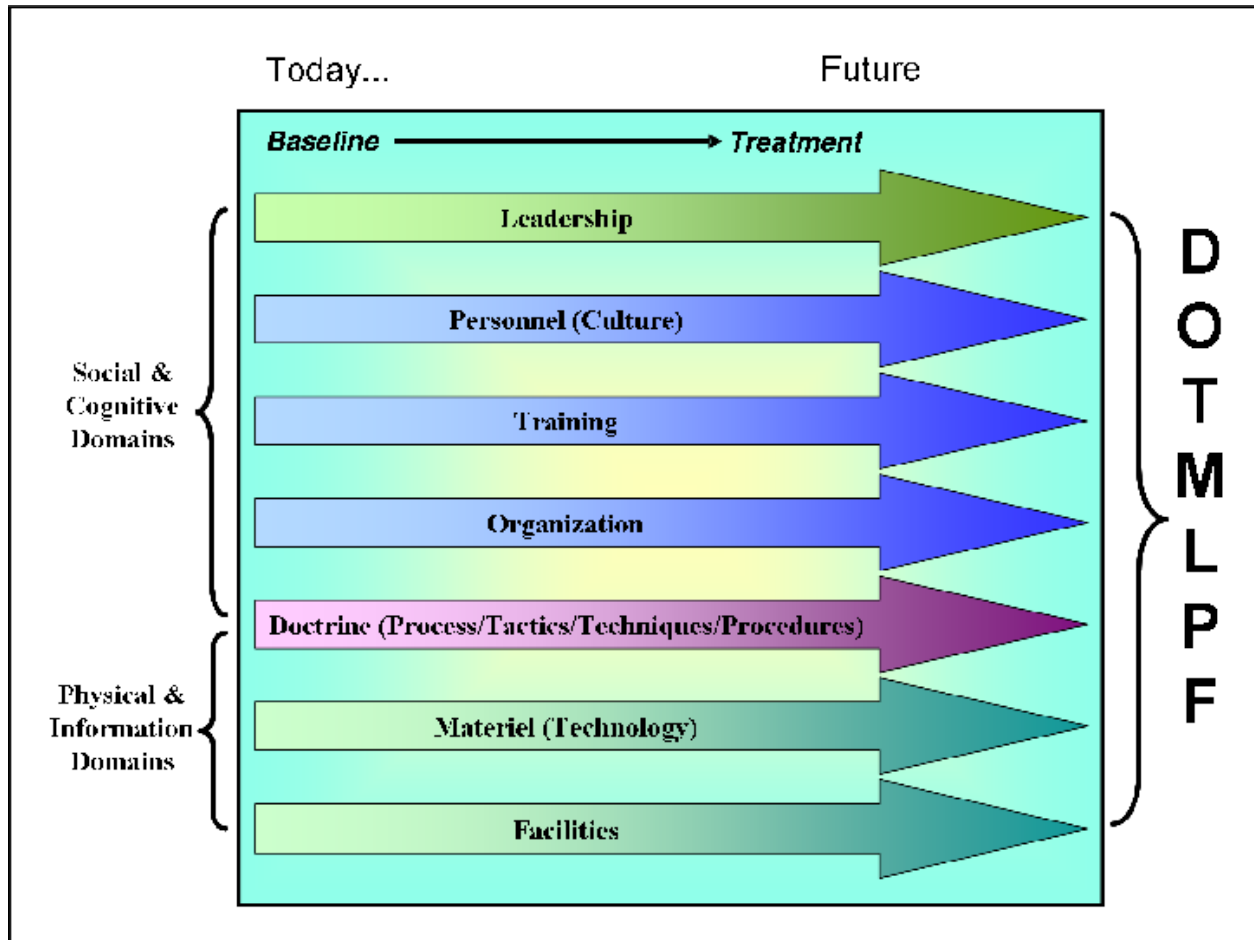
Today...

Future

Baseline → Treatment

Leadership

Personnel (Culture)

Training

Organization

Doctrine (Process/Tactics/Techniques/Procedures)

Materiel (Technology)

Facilities

Social & Cognitive Domains

Physical & Information Domains

D
O
T
M
L
P
F